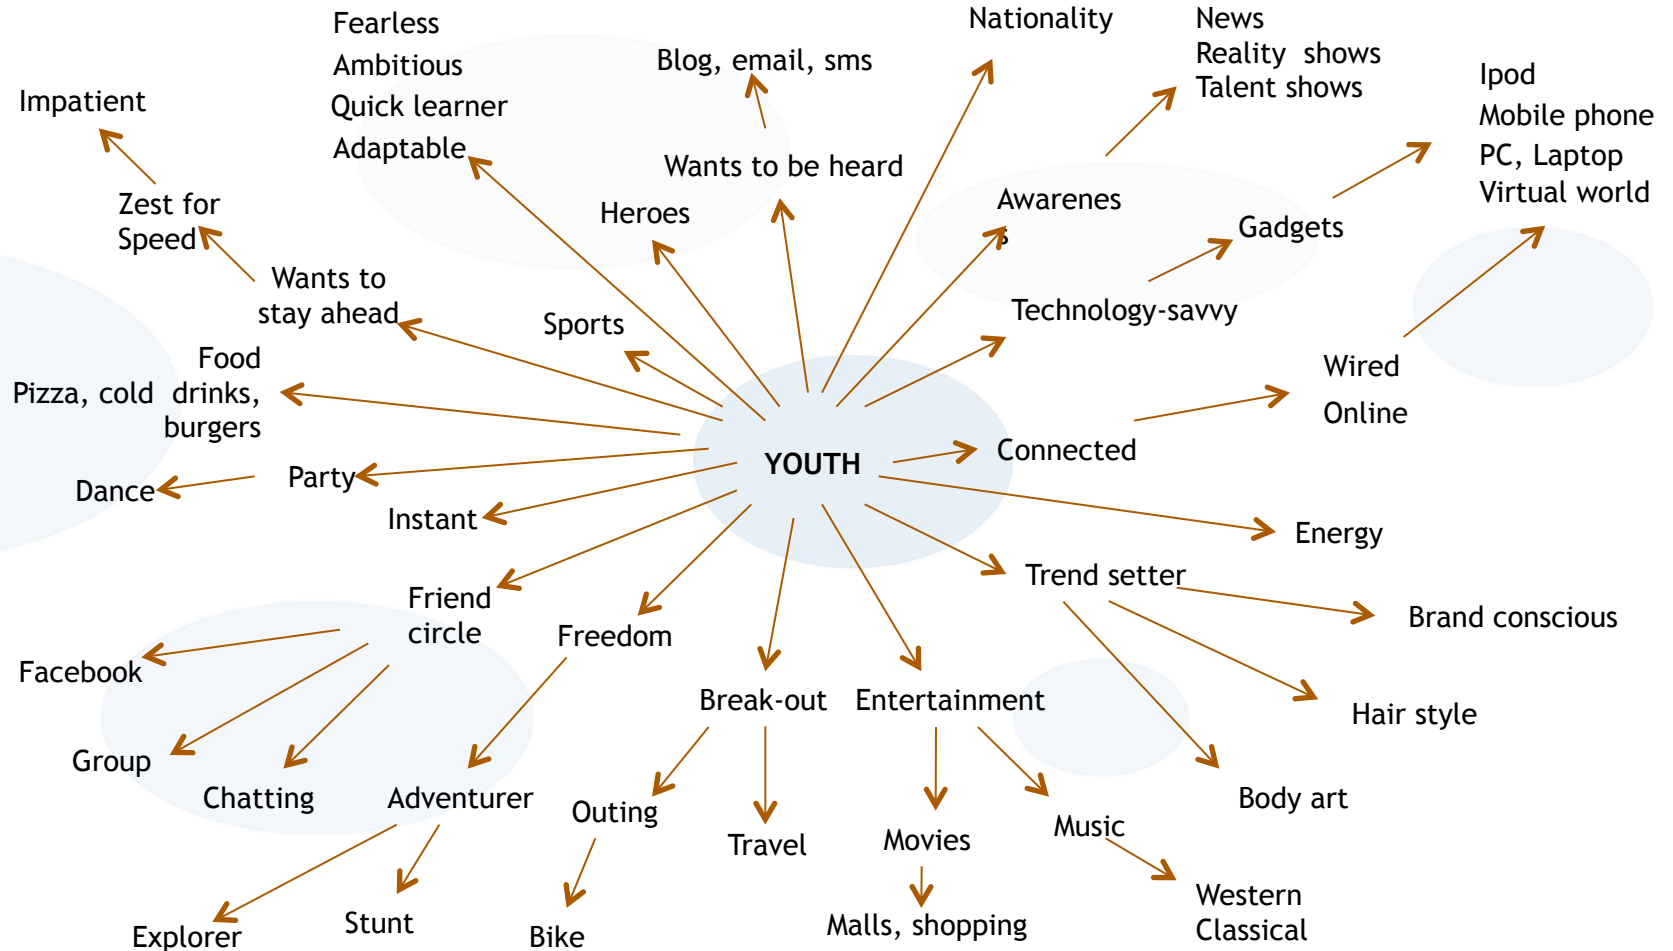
YOUTH

Fearless
Ambitious
Quick learner
Adaptable

Blog, email, sms

Wants to be heard

Heroes

Nationality

News
Reality shows
Talent shows

Awareness

Gadgets

Ipod
Mobile phone
PC, Laptop
Virtual world

Technology-savvy

Impatient

Zest for Speed

Wants to stay ahead

Sports

Food
Pizza, cold drinks, burgers

Dance

Party

Instant

Wired
Online

Connected

Energy

Trend setter

Brand conscious

Hair style

Body art

Friend circle

Facebook

Group

Chatting

Freedom

Adventurer

Explorer

Stunt

Break-out

Outing

Bike

Travel

Entertainment

Movies

Malls, shopping

Music

Western
Classical